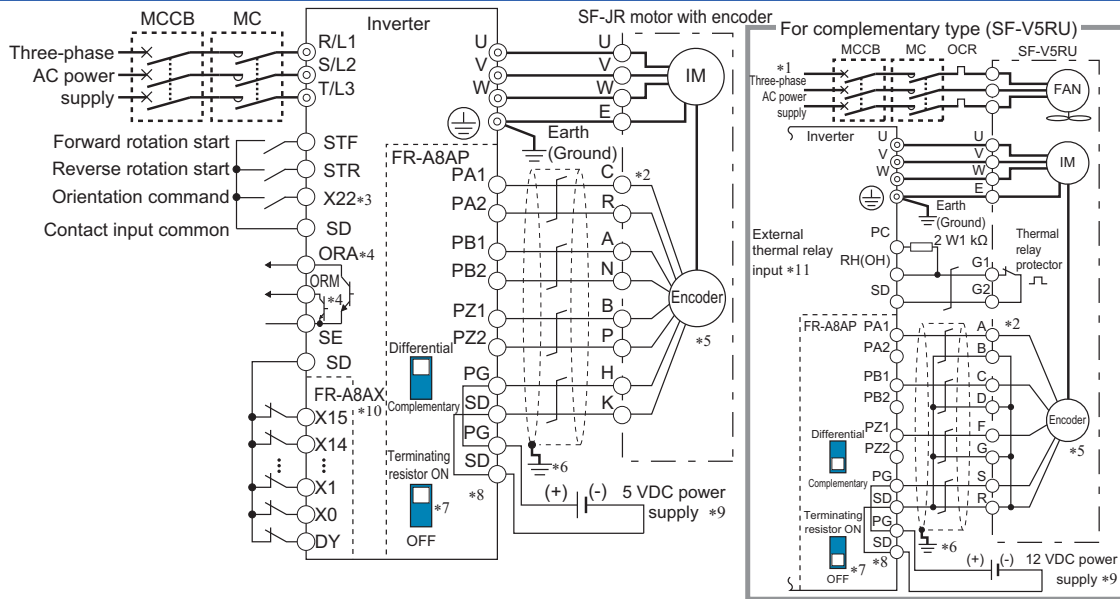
MCCB MC Inverter SF-JR motor with encoder

Three-phase AC power supply

R/L1
S/L2
T/L3

U V W
U V W E
IM

Forward rotation start STF
Reverse rotation start STR
Orientation command X22 ∗3
Contact input common SD

Earth (Ground)

FR-A8AP
PA1 C ∗2
PA2 R
PB1 A
PB2 N
PZ1 B
PZ2 P
PG H
SD K
PG
SD

ORA ∗4
ORM ∗4
SE
SD

Encoder ∗5

Differential
Complementary

FR-A8AX
X15 ∗10
X14
X1
X0
DY

Terminating resistor ON
∗7
OFF
∗8
∗6

(+) (-) 5 VDC power supply ∗9

For complementary type (SF-V5RU)
∗1 MCCB MC OCR SF-V5RU
Three-phase AC power supply
FAN
Inverter U V W
U V W E
IM
Earth (Ground)
External thermal relay input ∗11
PC
2 W1 kΩ
RH(OH)
SD
Thermal relay protector
G1
G2
FR-A8AP PA1 A ∗2
PA2 B
PB1 C
PB2 D
PZ1 F
PZ2 G
PG S
SD R
PG
SD
Encoder
∗5
Differential
Complementary
Terminating resistor ON
∗7
OFF
∗8
∗6
(+) (-) 12 VDC power supply ∗9